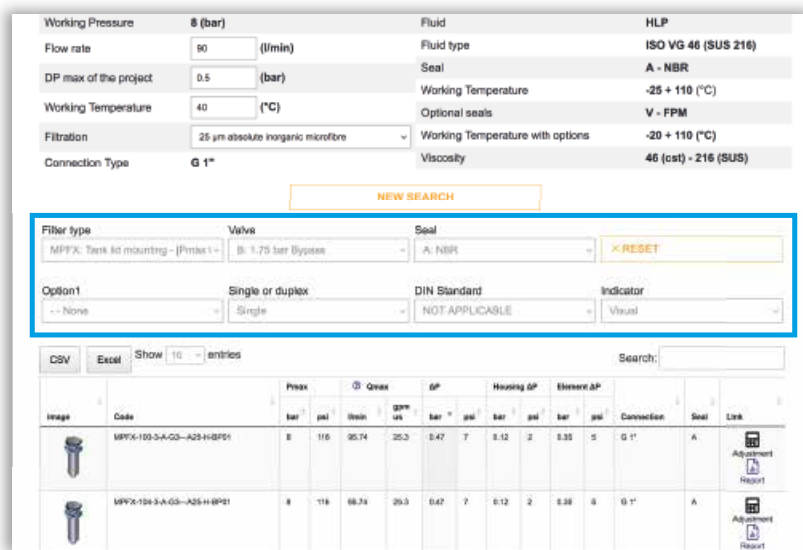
Working Pressure 8 (bar)
Flow rate 90 (l/min)
DP max of the project 0.5 (bar)
Working Temperature 40 (°C)
Filtration 25 µm absolute inorganic microfibre
Connection Type G 1"

Fluid HLP
Fluid type ISO VG 46 (SUS 216)
Seal A - NBR
Working Temperature -25 + 110 (°C)
Optional seals V - FPM
Working Temperature with options -20 + 110 (°C)
Viscosity 46 (cst) - 216 (SUS)

NEW SEARCH

Filter type
MPFX: Tank lid mounting - (Pmax 1
Valve
B: 1.75 bar Bypass
Seal
A: NBR
× RESET

Option1
-- None
Single or duplex
Single
DIN Standard
NOT APPLICABLE
Indicator
Visual

CSV Excel Show 10 entries Search:

| Image | Code | Pmax bar | Pmax psi | Qmax l/min | Qmax gpm us | ΔP bar | ΔP psi | Housing ΔP bar | Housing ΔP psi | Element ΔP bar | Element ΔP psi | Connection | Seal | Link |
|---|---|---|---|---|---|---|---|---|---|---|---|---|---|---|
| | MPFX-100-3-A-G3---A25-H-BP01 | 8 | 116 | 95.74 | 25.3 | 0.47 | 7 | 0.12 | 2 | 0.35 | 5 | G 1" | A | Adjustment Report |
| | MPFX-104-3-A-G3---A25-H-BP01 | 8 | 116 | 99.74 | 26.3 | 0.47 | 7 | 0.12 | 2 | 0.38 | 5 | G 1" | A | Adjustment Report |